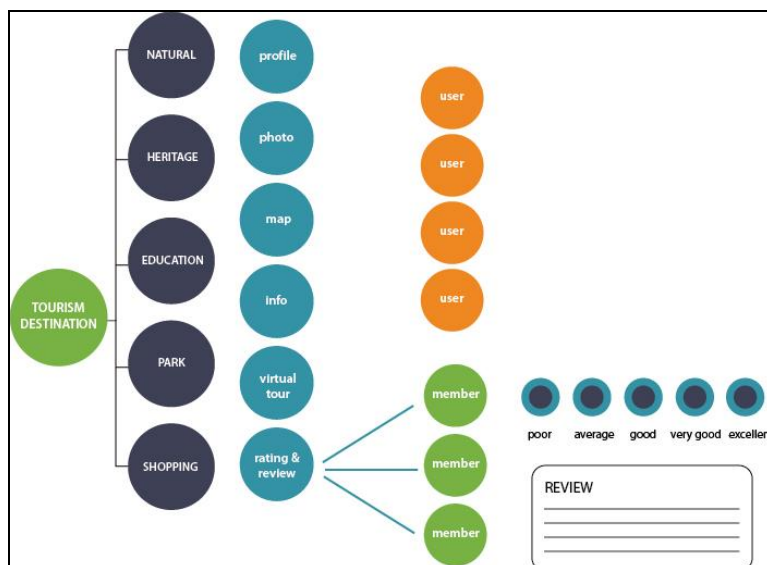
TOURISM DESTINATION

NATURAL

HERITAGE

EDUCATION

PARK

SHOPPING

profile

photo

map

info

virtual tour

rating & review

user

user

user

user

member

member

member

poor

average

good

very good

excellen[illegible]

REVIEW